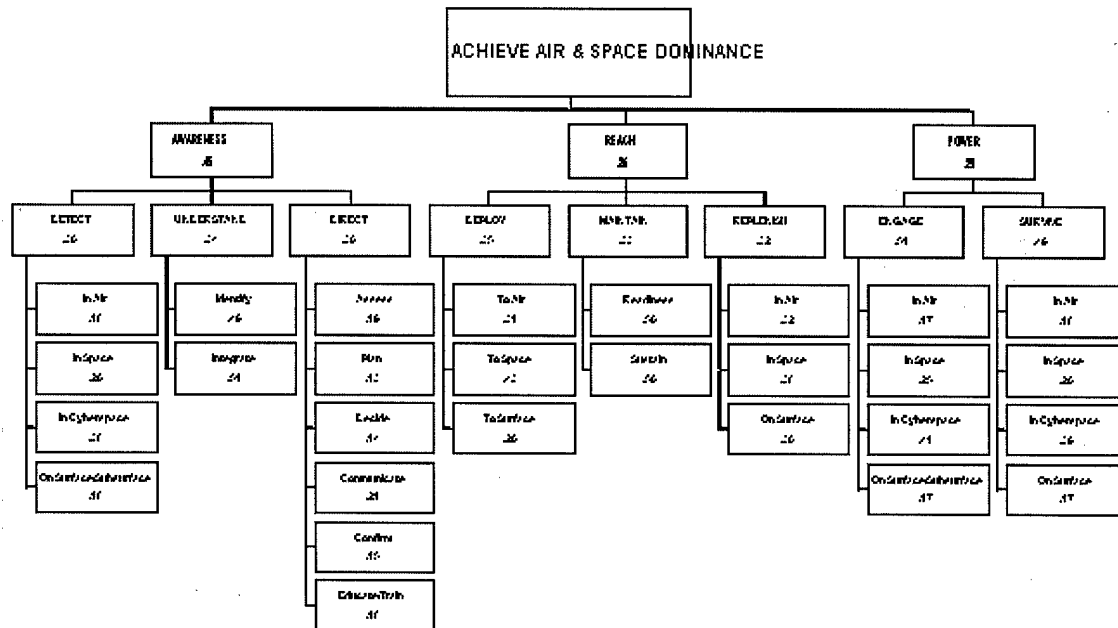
ACHIEVE AIR & SPACE DOMINANCE

AWARENESS
.46

REACH
.26

POWER
.28

DETECT
.26

UNDERSTAND
.2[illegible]

DIRECT
.26

DEPLOY
.25

MAINTAIN
.22

REPLENISH
.22

ENGAGE
.54

SURVIVE
.46

In Air
.31

In Space
.26

In Cyberspace
.27

On Surface/Subsurface
.31

Identify
.46

Integrate
.54

Assess
.16

Plan
.12

Decide
.1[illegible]

Communicate
.21

Confirm
.16

Educate/Train
.1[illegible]

To Air
.21

To Space
.23

To Surface
.26

Readiness
.56

Sustain
.56

In Air
.22

In Space
.27

On Surface
.26

In Air
.17

In Space
.25

In Cyberspace
.21

On Surface/Subsurface
.17

In Air
.31

In Space
.26

In Cyberspace
.26

On Surface
.17